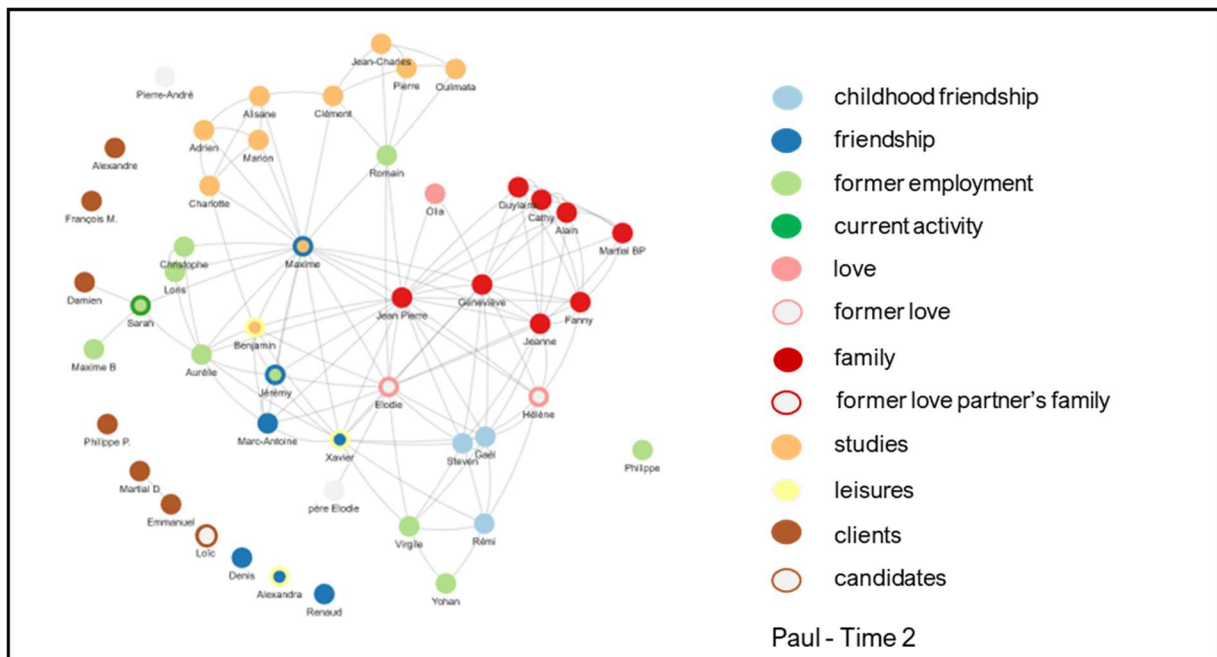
Jean-Charles
Pierre-André
Pierre
Oulimata
Alsane
Clément
Adrien
Marion
Alexandre
Romain
François M.
Charlotte
Ola
Guylaine
Cathy
Alain
Martial BP
Christophe
Maxime
Loïs
Damien
Sarah
Jean Pierre
Geneviève
Fanny
Benjamin
Jeanne
Maxime B
Aurélie
Jérémy
Elodie
Hélène
Philippe P.
Marc-Antoine
Xavier
Steven
Gaël
Philippe
Martial D.
Emmanuel
père Elodie
Loïc
Virgile
Rémi
Denis
Alexandra
Renaud
Yohan

childhood friendship
friendship
former employment
current activity
love
former love
family
former love partner's family
studies
leisures
clients
candidates

Paul - Time 2